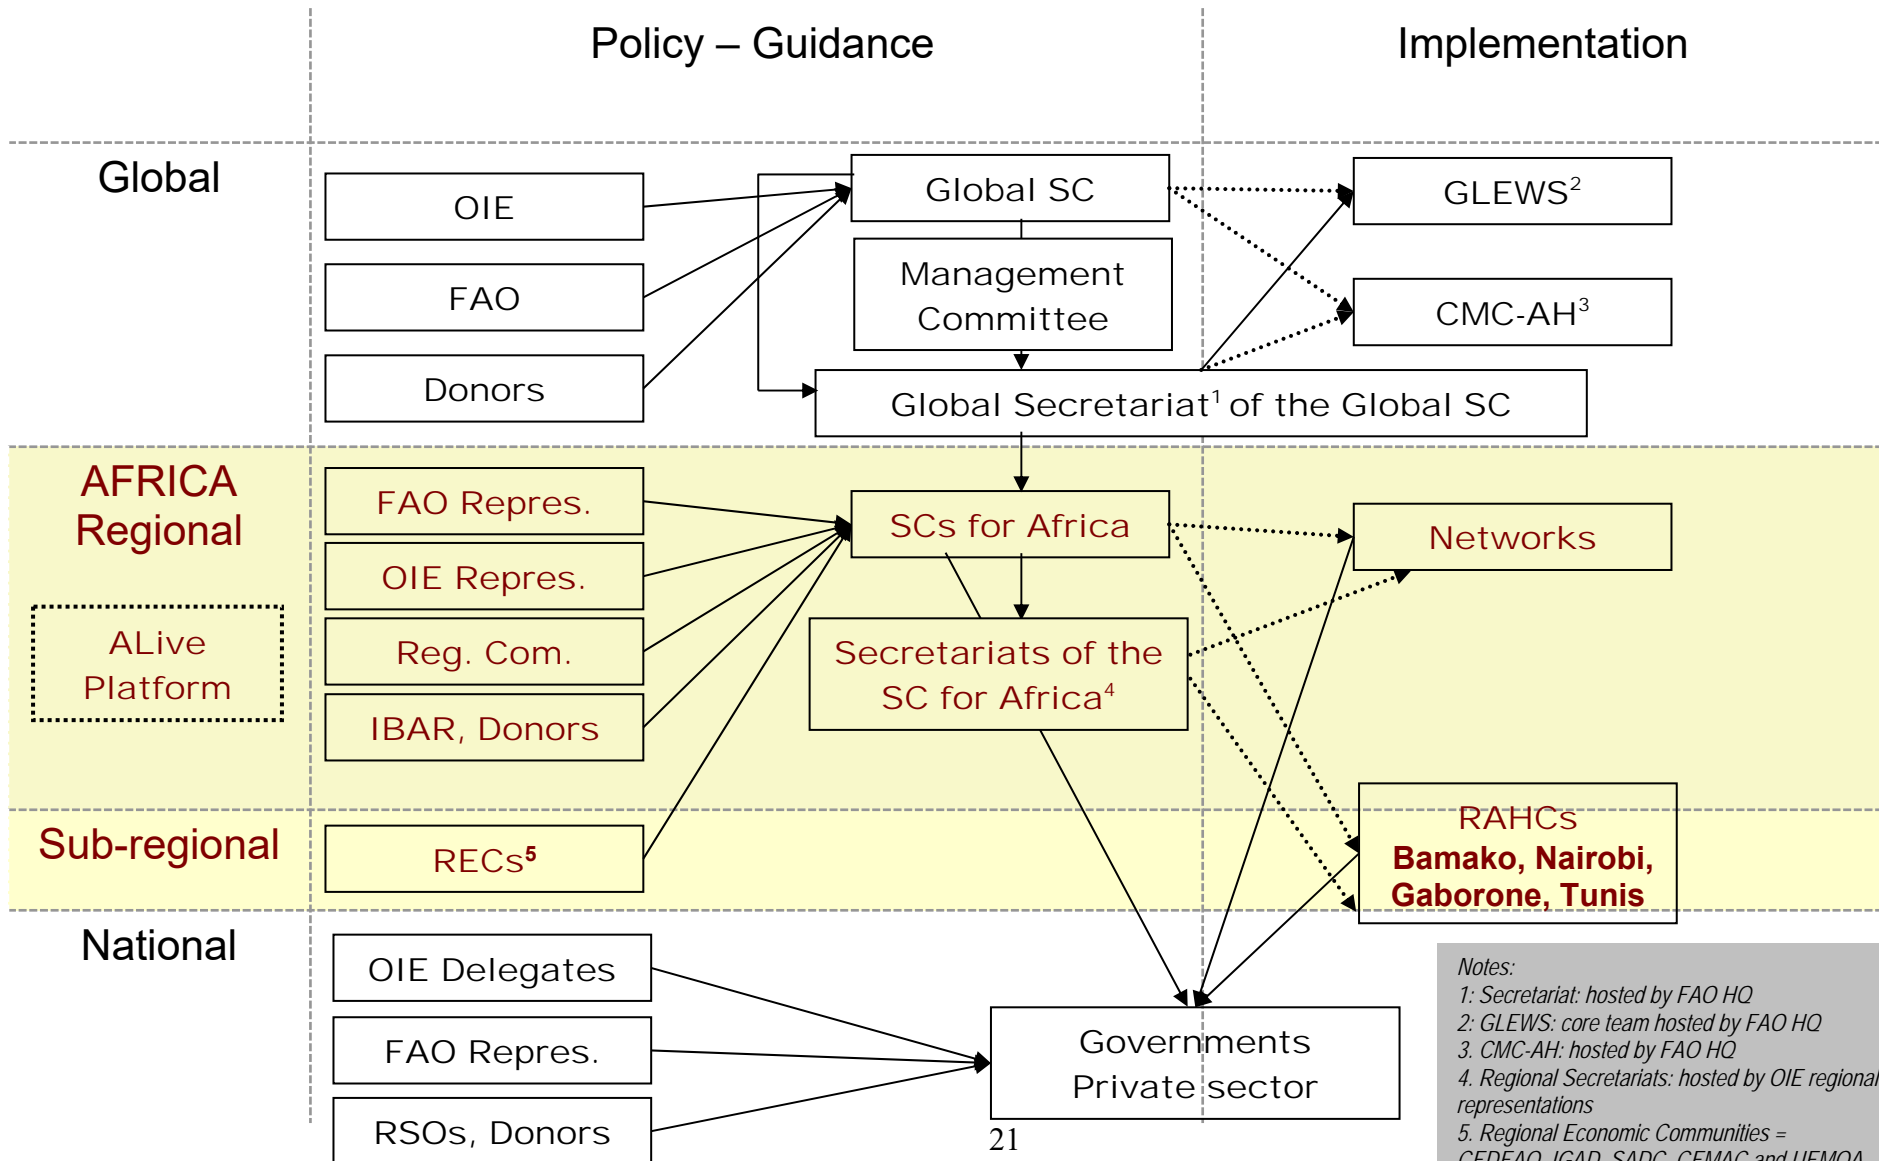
Policy – Guidance

Implementation

Global

OIE

FAO

Donors

Global SC

Management Committee

Global Secretariat$^1$ of the Global SC

GLEWS$^2$

CMC-AH$^3$

AFRICA Regional

ALive Platform

FAO Repres.

OIE Repres.

Reg. Com.

IBAR, Donors

SCs for Africa

Secretariats of the SC for Africa$^4$

Networks

Sub-regional

RECs$^5$

RAHCs
Bamako, Nairobi, Gaborone, Tunis

National

OIE Delegates

FAO Repres.

RSOs, Donors

Governments
Private sector

21

Notes:
1: Secretariat: hosted by FAO HQ
2: GLEWS: core team hosted by FAO HQ
3. CMC-AH: hosted by FAO HQ
4. Regional Secretariats: hosted by OIE regional representations
5. Regional Economic Communities = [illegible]